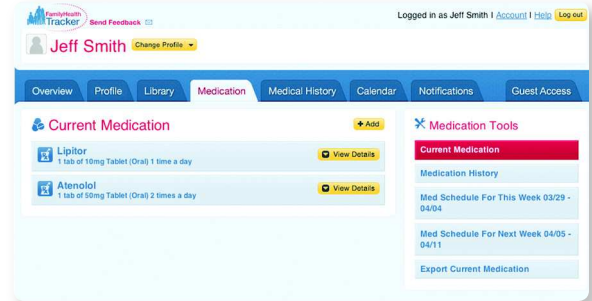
FamilyHealth Tracker Send Feedback

Logged in as Jeff Smith | Account | Help Log out

Jeff Smith Change Profile

Overview Profile Library Medication Medical History Calendar Notifications Guest Access

Current Medication

+ Add

Lipitor
1 tab of 10mg Tablet (Oral) 1 time a day

View Details

Atenolol
1 tab of 50mg Tablet (Oral) 2 times a day

View Details

Medication Tools

Current Medication

Medication History

Med Schedule For This Week 03/29 - 04/04

Med Schedule For Next Week 04/05 - 04/11

Export Current Medication